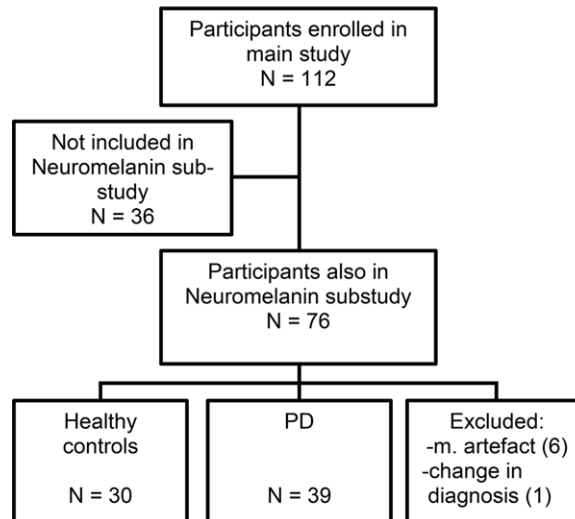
Participants enrolled in main study
N = 112

Not included in Neuromelanin substudy
N = 36

Participants also in Neuromelanin substudy
N = 76

Healthy controls

N = 30

PD

N = 39

Excluded:
-m. artefact (6)
-change in diagnosis (1)